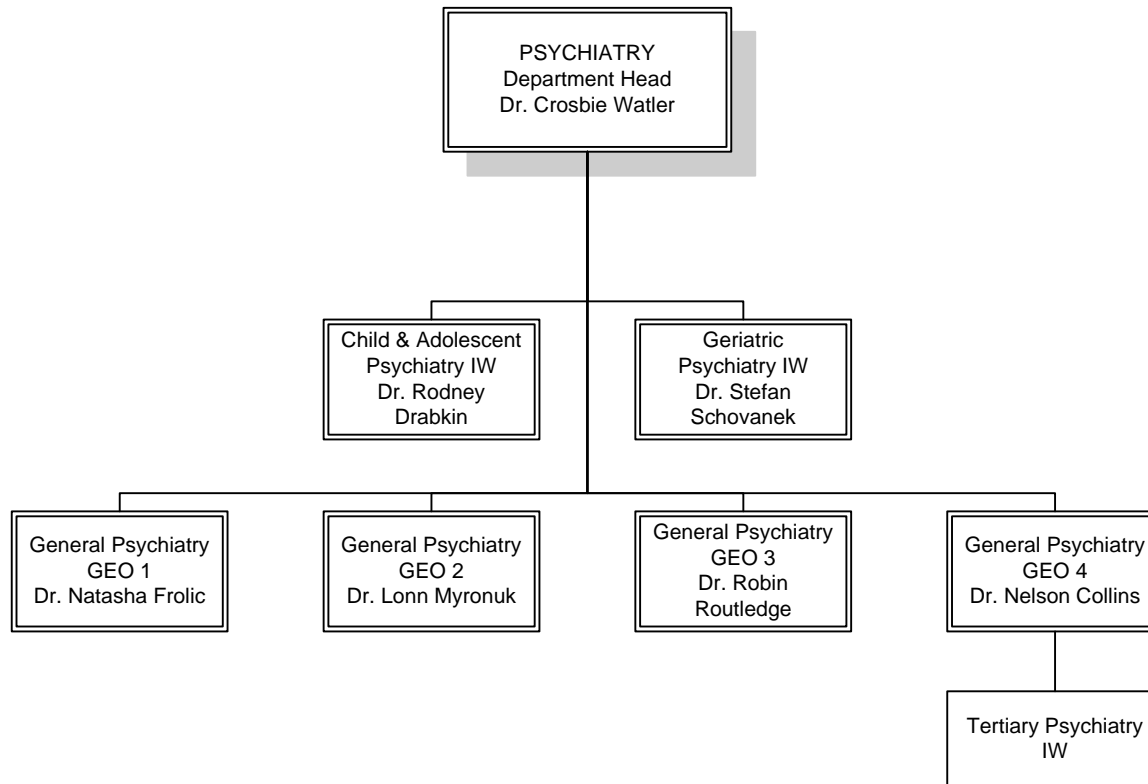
PSYCHIATRY
Department Head
Dr. Crosbie Watler

Child & Adolescent Psychiatry IW
Dr. Rodney Drabkin

Geriatric Psychiatry IW
Dr. Stefan Schovanek

General Psychiatry
GEO 1
Dr. Natasha Frolic

General Psychiatry
GEO 2
Dr. Lonn Myronuk

General Psychiatry
GEO 3
Dr. Robin Routledge

General Psychiatry
GEO 4
Dr. Nelson Collins

Tertiary Psychiatry
IW